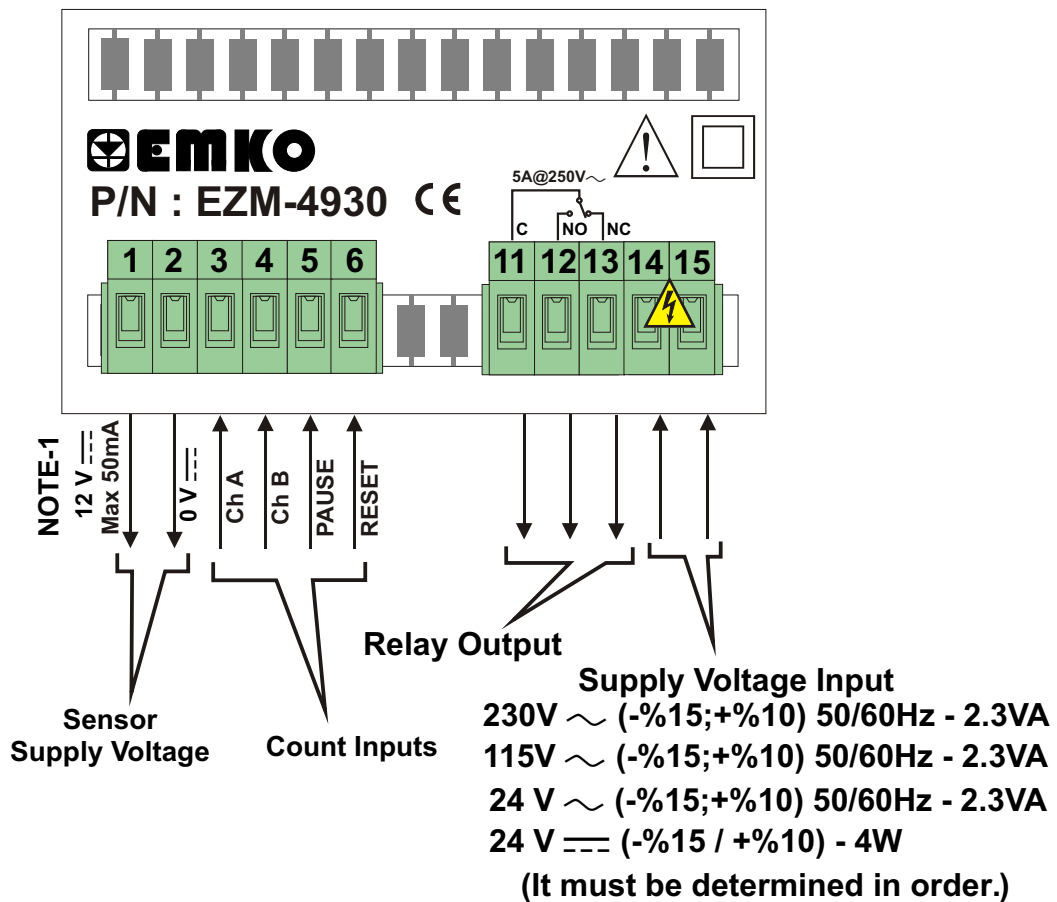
EMKO
P/N : EZM-4930 CE

5A@250V~
C NO NC

1 2 3 4 5 6 11 12 13 14 15

NOTE-1
12 V ⎓ Max 50mA
0 V ⎓
Ch A
Ch B
PAUSE
RESET

Relay Output

Sensor Supply Voltage

Count Inputs

Supply Voltage Input
230V ~ (-%15;+%10) 50/60Hz - 2.3VA
115V ~ (-%15;+%10) 50/60Hz - 2.3VA
24 V ~ (-%15;+%10) 50/60Hz - 2.3VA
24 V ⎓ (-%15 / +%10) - 4W
(It must be determined in order.)